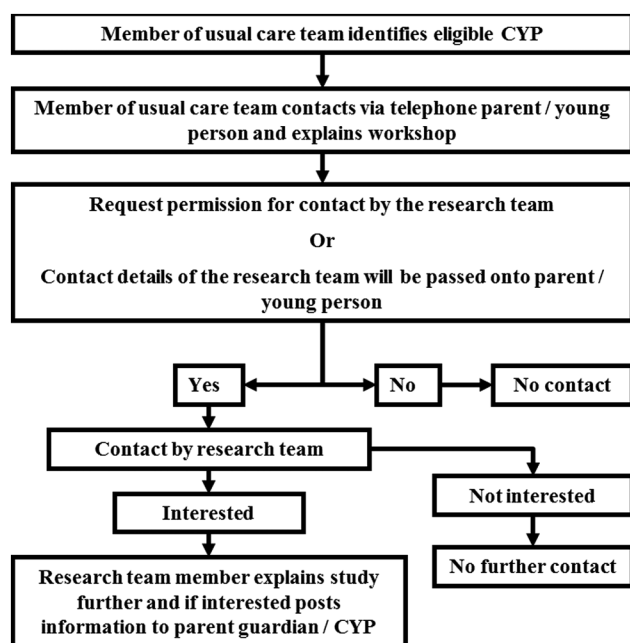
Member of usual care team identifies eligible CYP

Member of usual care team contacts via telephone parent / young person and explains workshop

Request permission for contact by the research team

Or

Contact details of the research team will be passed onto parent / young person

Yes

No

No contact

Contact by research team

Not interested

Interested

No further contact

Research team member explains study further and if interested posts information to parent guardian / CYP